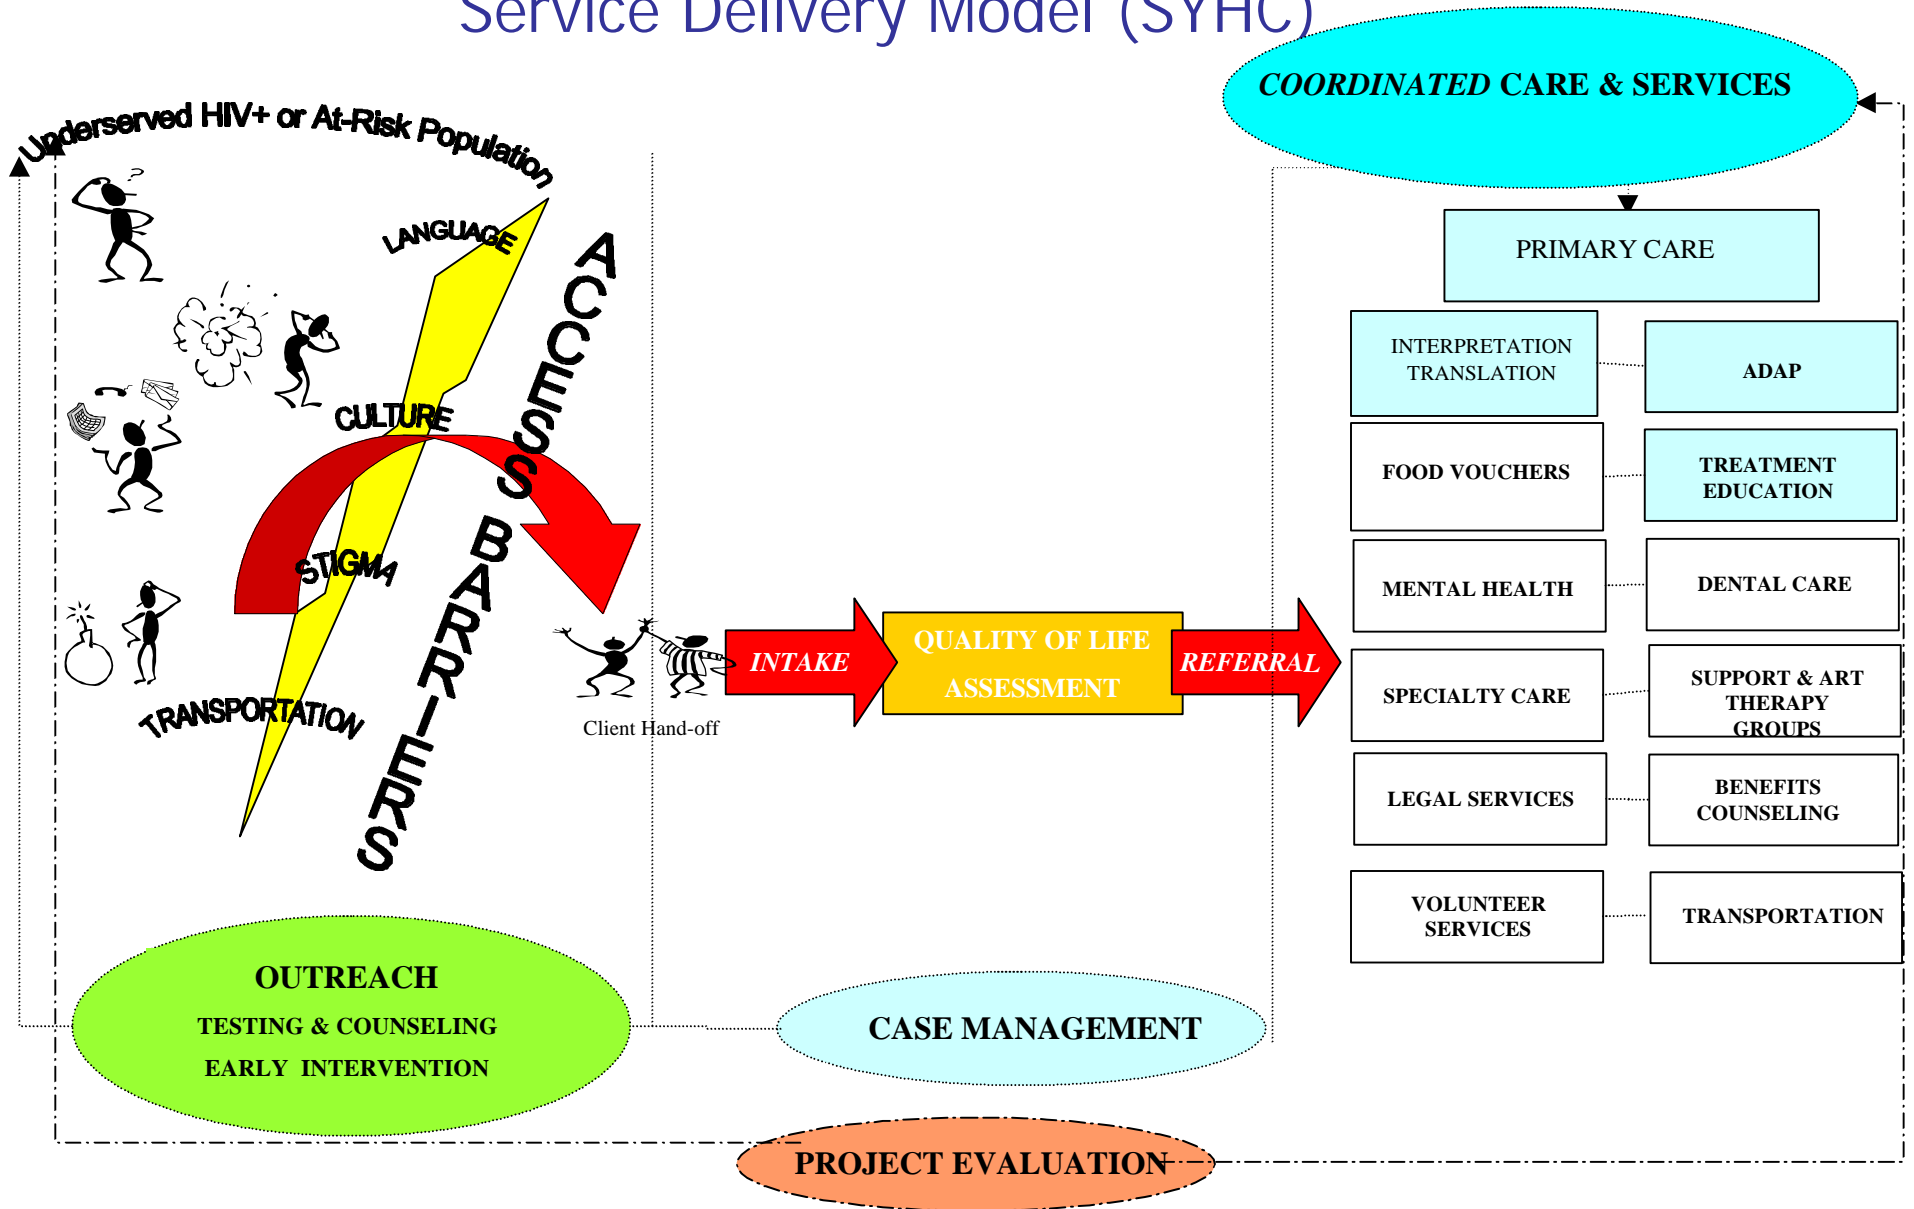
Service Delivery Model (SYHC)

COORDINATED CARE & SERVICES

Underserved HIV+ or At-Risk Population

LANGUAGE

CULTURE

STIGMA

TRANSPORTATION

ACCESS BARRIERS

Client Hand-off

INTAKE

QUALITY OF LIFE ASSESSMENT

REFERRAL

PRIMARY CARE

| INTERPRETATION TRANSLATION | ADAP |
|---|---|
| FOOD VOUCHERS | TREATMENT EDUCATION |
| MENTAL HEALTH | DENTAL CARE |
| SPECIALTY CARE | SUPPORT & ART THERAPY GROUPS |
| LEGAL SERVICES | BENEFITS COUNSELING |
| VOLUNTEER SERVICES | TRANSPORTATION |

OUTREACH
TESTING & COUNSELING
EARLY INTERVENTION

CASE MANAGEMENT

PROJECT EVALUATION